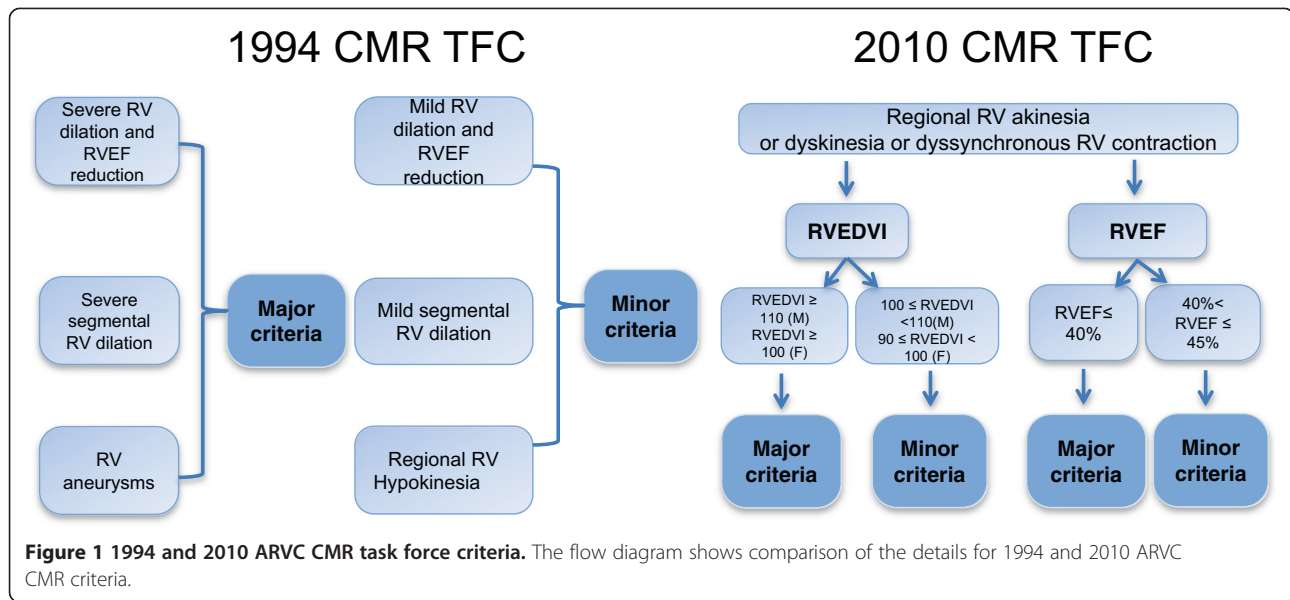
1994 CMR TFC

Severe RV dilation and RVEF reduction

Severe segmental RV dilation

RV aneurysms

Major criteria

Mild RV dilation and RVEF reduction

Mild segmental RV dilation

Regional RV Hypokinesia

Minor criteria

2010 CMR TFC

Regional RV akinesia or dyskinesia or dyssynchronous RV contraction

RVEDVI

RVEF

RVEDVI ≥ 110 (M) RVEDVI ≥ 100 (F)

100 ≤ RVEDVI <110(M) 90 ≤ RVEDVI < 100 (F)

RVEF≤ 40%

40%< RVEF ≤ 45%

Major criteria

Minor criteria

Major criteria

Minor criteria

**Figure 1 1994 and 2010 ARVC CMR task force criteria.** The flow diagram shows comparison of the details for 1994 and 2010 ARVC CMR criteria.